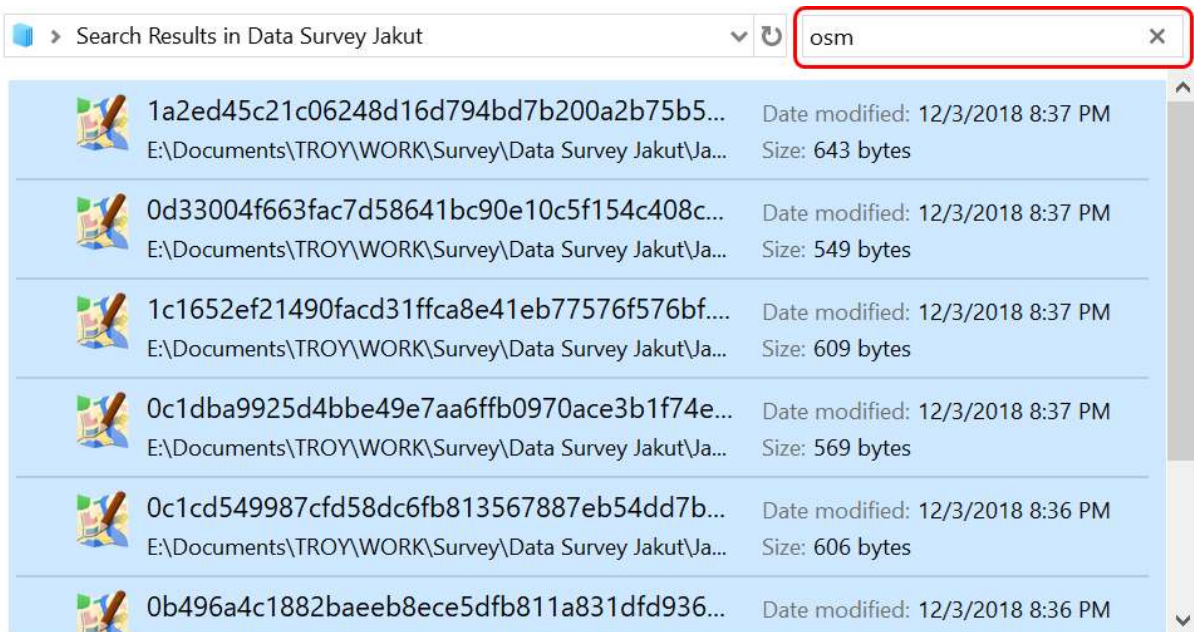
> Search Results in Data Survey Jakut

osm

1a2ed45c21c06248d16d794bd7b200a2b75b5...
E:\Documents\TROY\WORK\Survey\Data Survey Jakut\Ja...
Date modified: 12/3/2018 8:37 PM
Size: 643 bytes

0d33004f663fac7d58641bc90e10c5f154c408c...
E:\Documents\TROY\WORK\Survey\Data Survey Jakut\Ja...
Date modified: 12/3/2018 8:37 PM
Size: 549 bytes

1c1652ef21490facd31ffca8e41eb77576f576bf....
E:\Documents\TROY\WORK\Survey\Data Survey Jakut\Ja...
Date modified: 12/3/2018 8:37 PM
Size: 609 bytes

0c1dba9925d4bbe49e7aa6ffb0970ace3b1f74e...
E:\Documents\TROY\WORK\Survey\Data Survey Jakut\Ja...
Date modified: 12/3/2018 8:37 PM
Size: 569 bytes

0c1cd549987cfd58dc6fb813567887eb54dd7b...
E:\Documents\TROY\WORK\Survey\Data Survey Jakut\Ja...
Date modified: 12/3/2018 8:36 PM
Size: 606 bytes

0b496a4c1882baeeb8ece5dfb811a831dfd936...
Date modified: 12/3/2018 8:36 PM